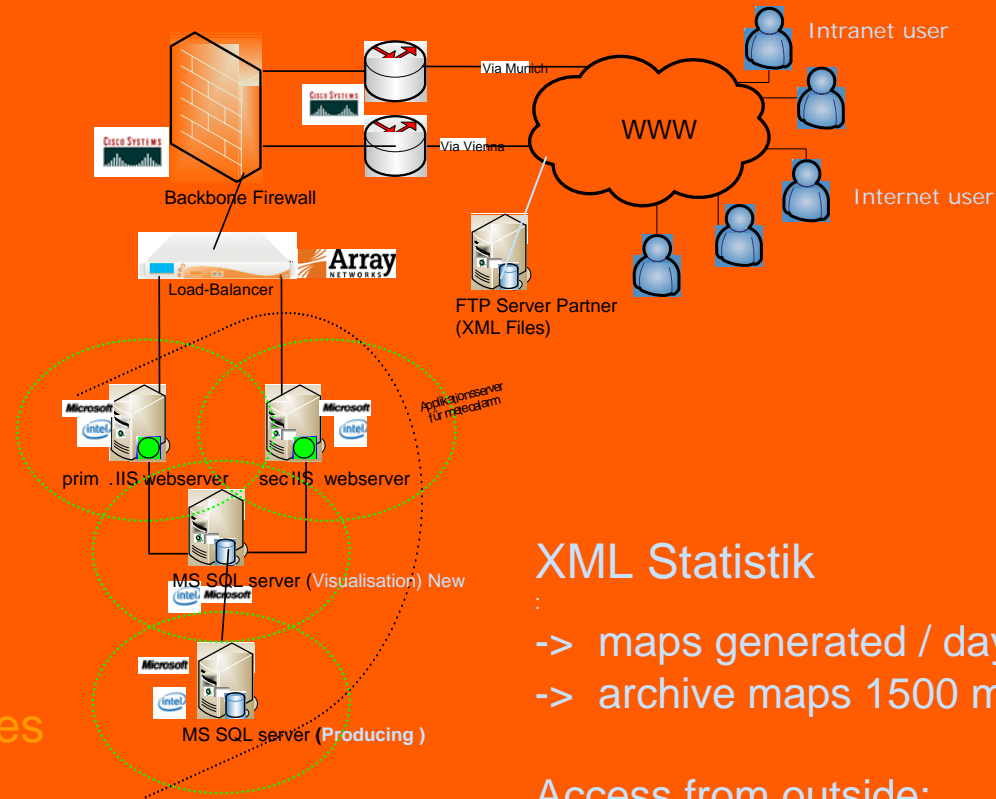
Intranet user

Internet user

WWW

Via Munich

Via Vienna

CISCO SYSTEMS

CISCO SYSTEMS

CISCO SYSTEMS

Backbone Firewall

Array NETWORKS

Load-Balancer

FTP Server Partner (XML Files)

Applikationsserver für mereofarm

Microsoft intel

Microsoft intel

prim .IIS webserver

sec IIS webserver

MS SQL server (Visualisation) New

intel Microsoft

Microsoft

intel

MS SQL server (Producing )

es

XML Statistik

:

-> maps generated / day

-> archive maps 1500 m

Access from outside: